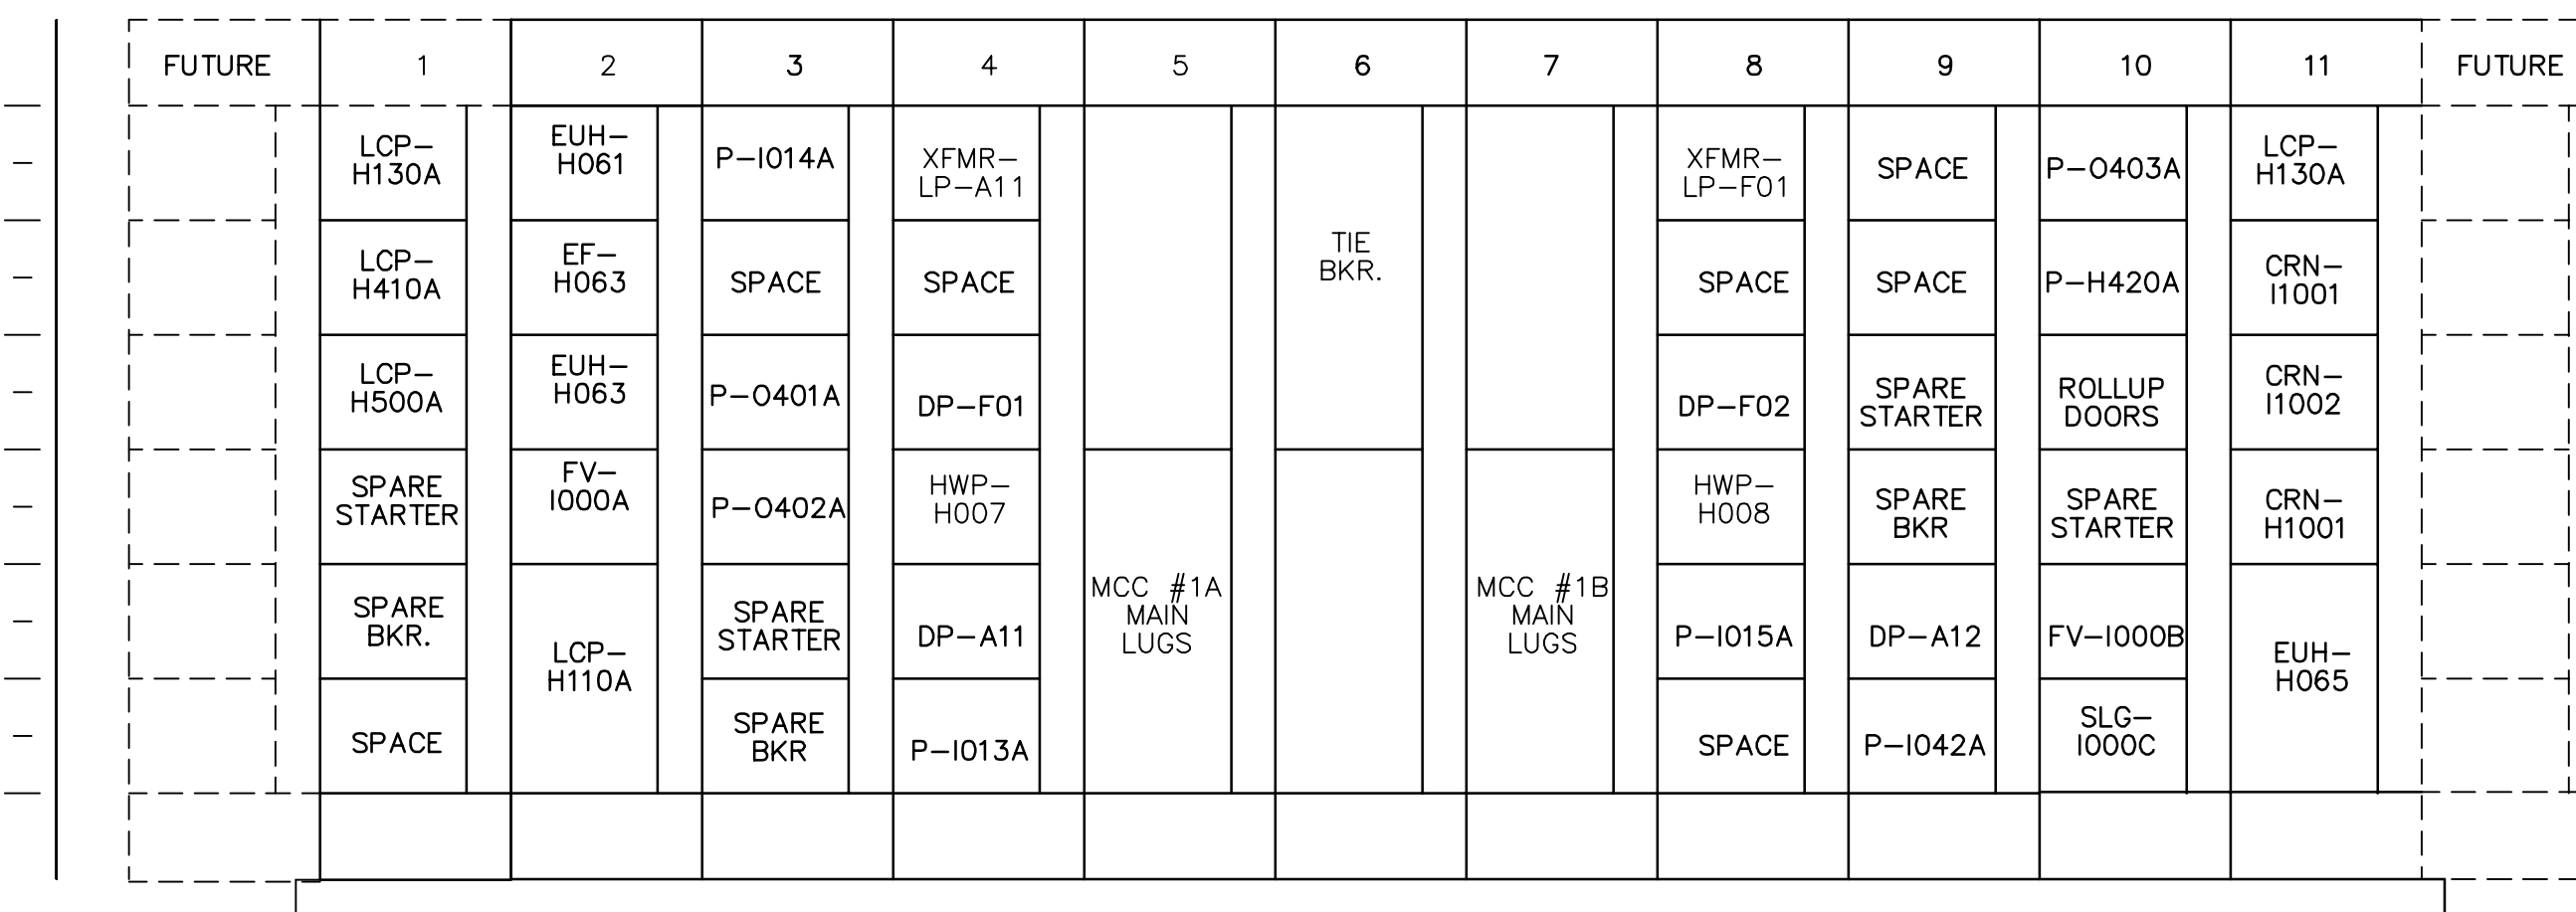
| FUTURE | 1 | 2 | 3 | 4 | 5 | 6 | 7 | 8 | 9 | 10 | 11 | FUTURE |
|---|---|---|---|---|---|---|---|---|---|---|---|---|
| | LCP–H130A | EUH–H061 | P–I014A | XFMR–LP–A11 | | TIE BKR. | | XFMR–LP–F01 | SPACE | P–0403A | LCP–H130A | |
| | LCP–H410A | EF–H063 | SPACE | SPACE | | | | SPACE | SPACE | P–H420A | CRN–I1001 | |
| | LCP–H500A | EUH–H063 | P–0401A | DP–F01 | | | | DP–F02 | SPARE STARTER | ROLLUP DOORS | CRN–I1002 | |
| | SPARE STARTER | FV–I000A | P–0402A | HWP–H007 | MCC #1A MAIN LUGS | | MCC #1B MAIN LUGS | HWP–H008 | SPARE BKR | SPARE STARTER | CRN–H1001 | |
| | SPARE BKR. | LCP–H110A | SPARE STARTER | DP–A11 | | | | P–I015A | DP–A12 | FV–I000B | EUH–H065 | |
| | SPACE | | SPARE BKR | P–I013A | | | | SPACE | P–I042A | SLG–I000C | | |